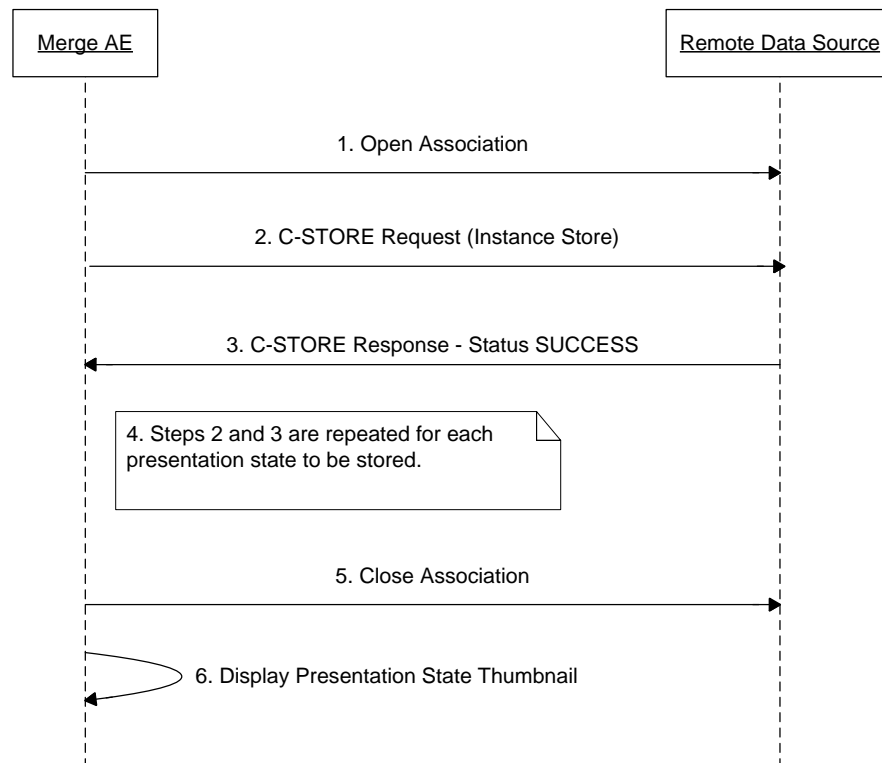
Merge AE

Remote Data Source

1. Open Association

2. C-STORE Request (Instance Store)

3. C-STORE Response - Status SUCCESS

4. Steps 2 and 3 are repeated for each presentation state to be stored.

5. Close Association

6. Display Presentation State Thumbnail